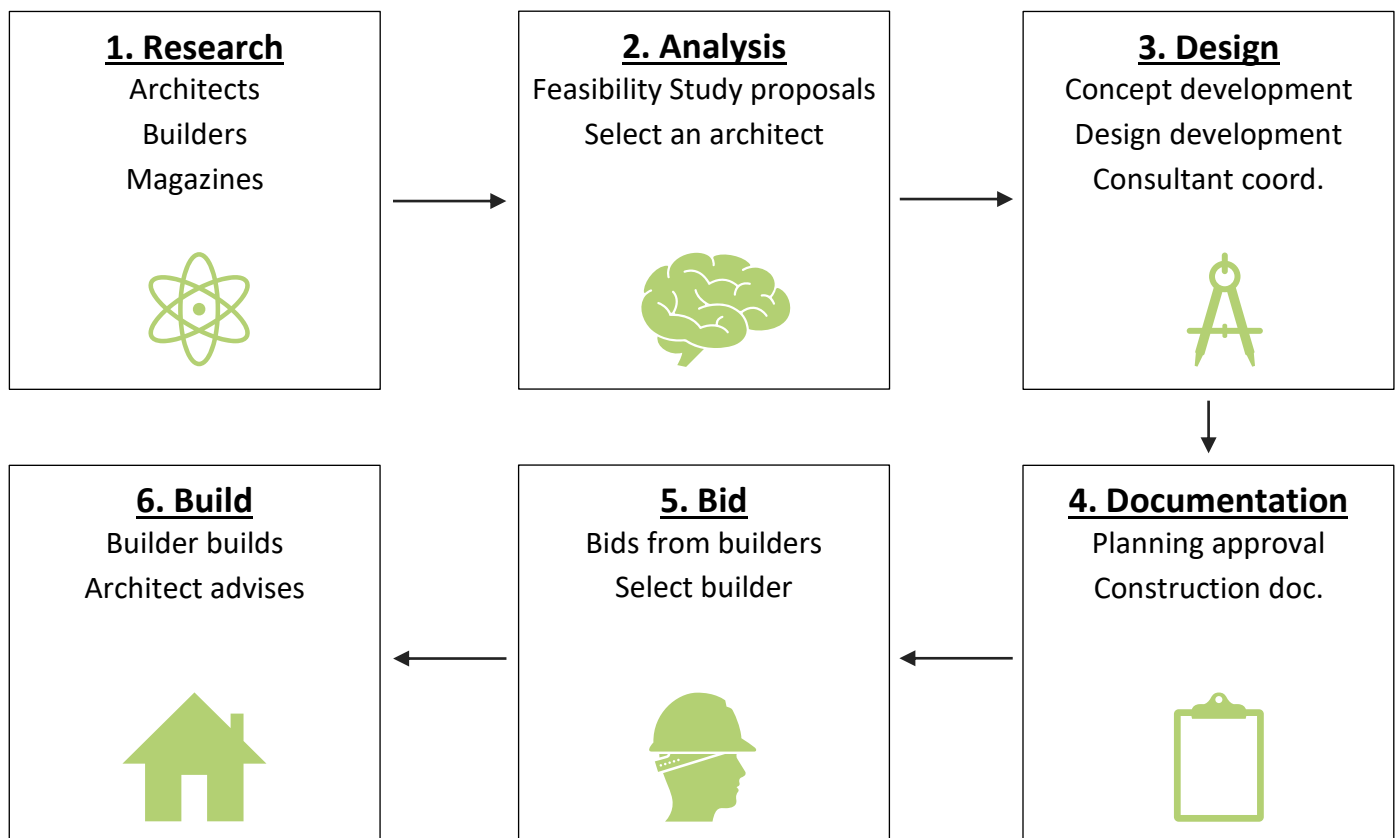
1. Research
Architects
Builders
Magazines

2. Analysis
Feasibility Study proposals
Select an architect

3. Design
Concept development
Design development
Consultant coord.

4. Documentation
Planning approval
Construction doc.

5. Bid
Bids from builders
Select builder

6. Build
Builder builds
Architect advises